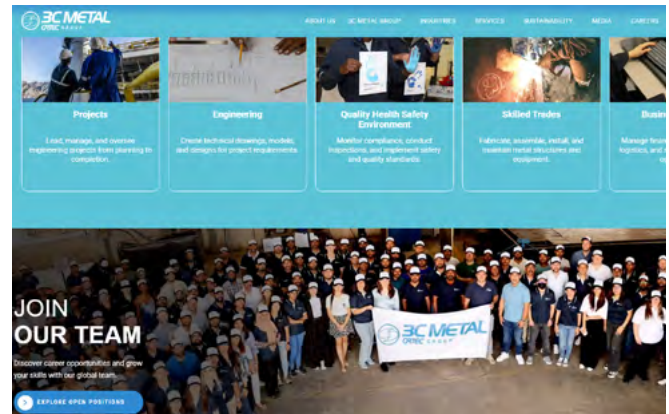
3C METAL
OMIC GROUP

ABOUT US 3C METAL GROUP INDUSTRIES SERVICES SUSTAINABILITY MEDIA CAREERS

Projects
Lead, manage, and oversee engineering projects from planning to completion.

Engineering
Create technical drawings, models, and designs for project requirements.

Quality Health Safety Environment
Monitor compliance, conduct inspections, and implement safety and quality standards.

Skilled Trades
Fabricate, assemble, install, and maintain metal structures and equipment.

Busin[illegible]
Manage finan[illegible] logistics, and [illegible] support

JOIN
OUR TEAM
Discover career opportunities and grow your skills with our global team.

EXPLORE OPEN POSITIONS

3C METAL
OMIC GROUP